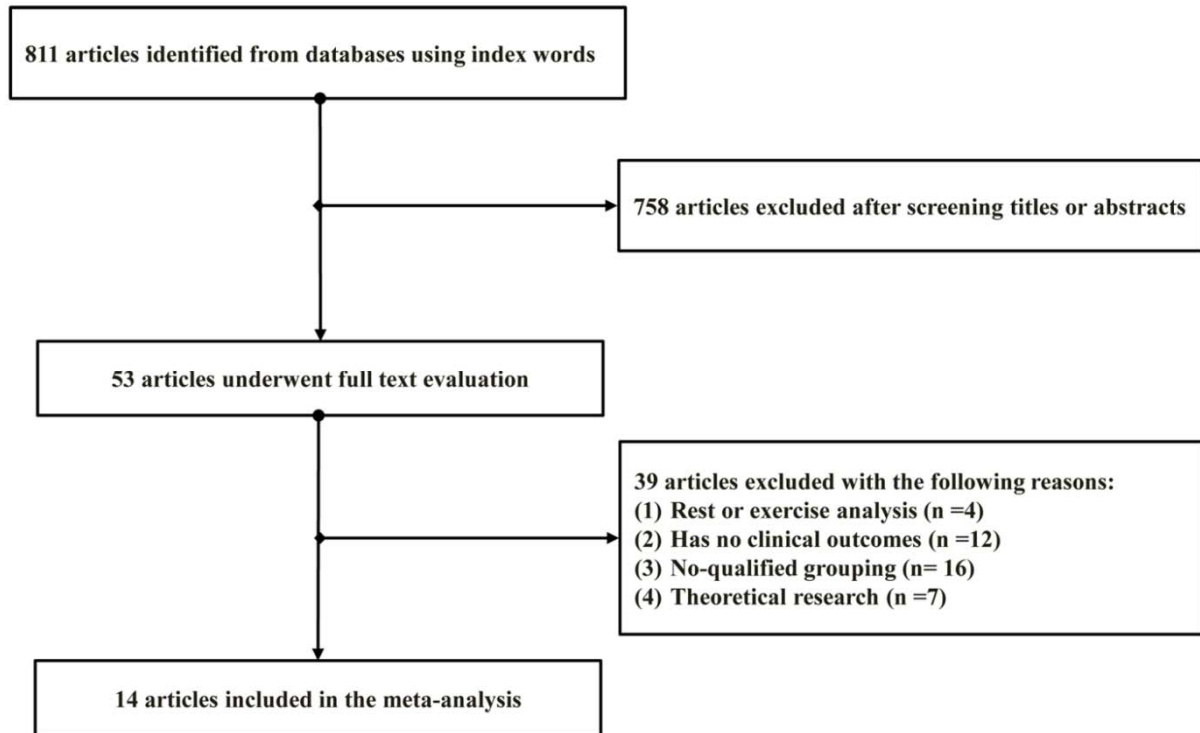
811 articles identified from databases using index words

758 articles excluded after screening titles or abstracts

53 articles underwent full text evaluation

39 articles excluded with the following reasons:
(1) Rest or exercise analysis (n =4)
(2) Has no clinical outcomes (n =12)
(3) No-qualified grouping (n= 16)
(4) Theoretical research (n =7)

14 articles included in the meta-analysis